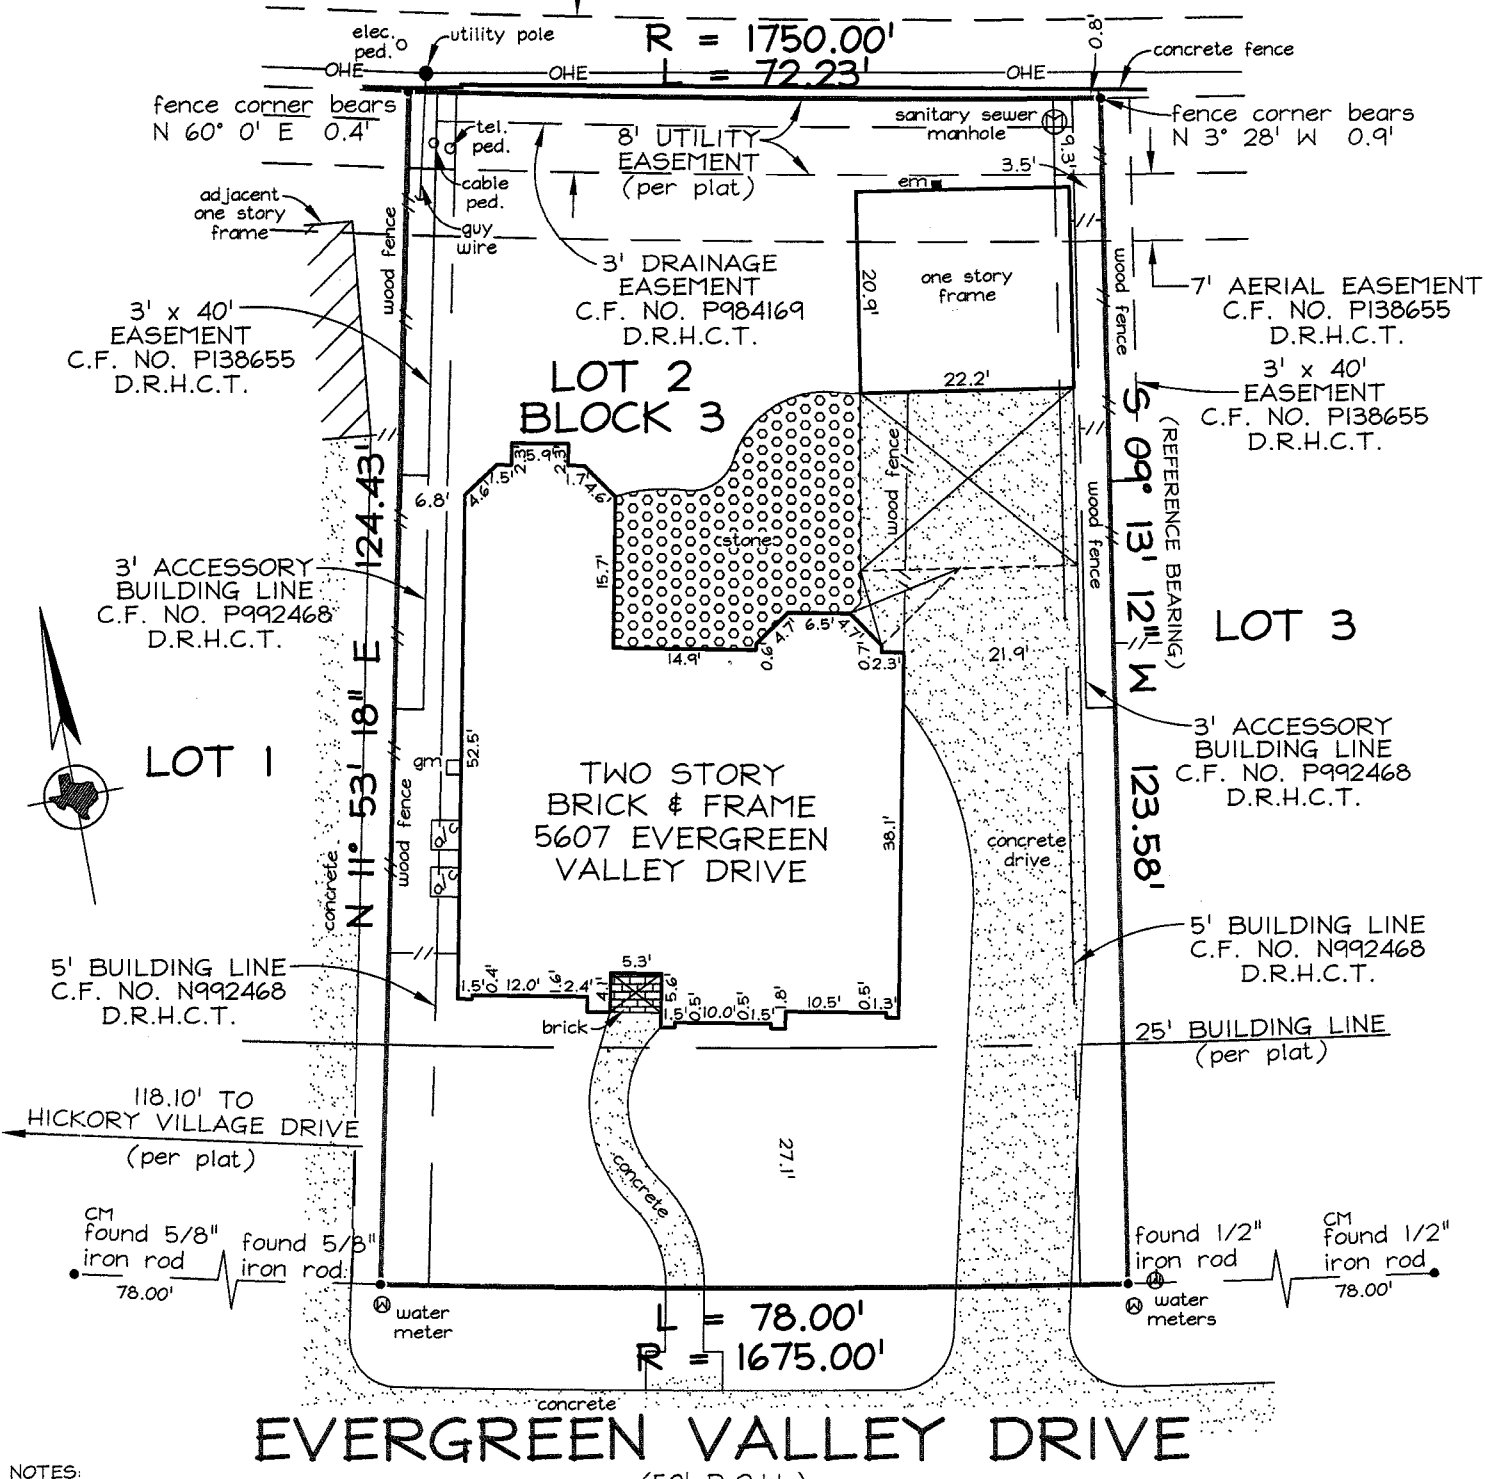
elec. ped.
utility pole
R = 1750.00'
L = 72.23'
0.8'
concrete fence
OHE
OHE
OHE
fence corner bears N 60° 0' E 0.4'
tel. ped.
8' UTILITY EASEMENT (per plat)
sanitary sewer manhole
fence corner bears N 3° 28' W 0.9'
cable ped.
3.5'
9.3'
em
adjacent one story frame
guy wire
wood fence
3' DRAINAGE EASEMENT C.F. NO. P984169 D.R.H.C.T.
20.9'
one story frame
wood fence
7' AERIAL EASEMENT C.F. NO. P138655 D.R.H.C.T.
3' x 40' EASEMENT C.F. NO. P138655 D.R.H.C.T.
LOT 2 BLOCK 3
22.2'
3' x 40' EASEMENT C.F. NO. P138655 D.R.H.C.T.
S 09° 13' 12" W
(REFERENCE BEARING)
124.43'
6.8'
1.5'
3
5.9'
3
2
2
1.7
4.6'
4.6'
stone
wood fence
wood fence
3' ACCESSORY BUILDING LINE C.F. NO. P992468 D.R.H.C.T.
15.7'
N 11° 53' 18" E
6.5'
4.7'
4.7'
LOT 3
14.9'
0.6'
0.7'
0.2.3'
21.9'
3' ACCESSORY BUILDING LINE C.F. NO. P992468 D.R.H.C.T.
LOT 1
gm
52.5'
TWO STORY BRICK & FRAME 5607 EVERGREEN VALLEY DRIVE
123.58'
wood fence
a/c
a/c
38.1'
concrete drive
concrete
5' BUILDING LINE C.F. NO. N992468 D.R.H.C.T.
5' BUILDING LINE C.F. NO. N992468 D.R.H.C.T.
5.3'
1.5'
0.4'
12.0'
1.6'
2.4'
4.1'
5.6'
1.5'
0.5'
10.0'
0.5'
1.5'
1.8'
10.5'
0.5'
1.3'
brick
25' BUILDING LINE (per plat)
118.10' TO HICKORY VILLAGE DRIVE (per plat)
27.1'
concrete
CM found 5/8" iron rod
78.00'
found 5/8" iron rod
found 1/2" iron rod
CM found 1/2" iron rod
78.00'
water meter
L = 78.00'
R = 1675.00'
water meters
concrete
EVERGREEN VALLEY DRIVE
NOTES: